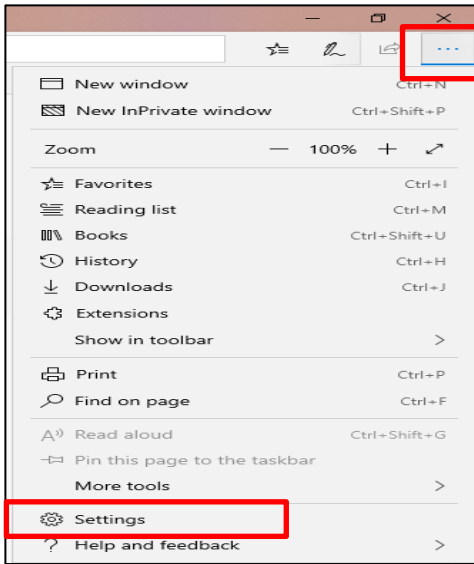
...

New window Ctrl+N
New InPrivate window Ctrl+Shift+P

Zoom — 100% +

Favorites Ctrl+I
Reading list Ctrl+M
Books Ctrl+Shift+U
History Ctrl+H
Downloads Ctrl+J
Extensions
Show in toolbar >

Print Ctrl+P
Find on page Ctrl+F

Read aloud Ctrl+Shift+G
Pin this page to the taskbar
More tools >

Settings
Help and feedback >